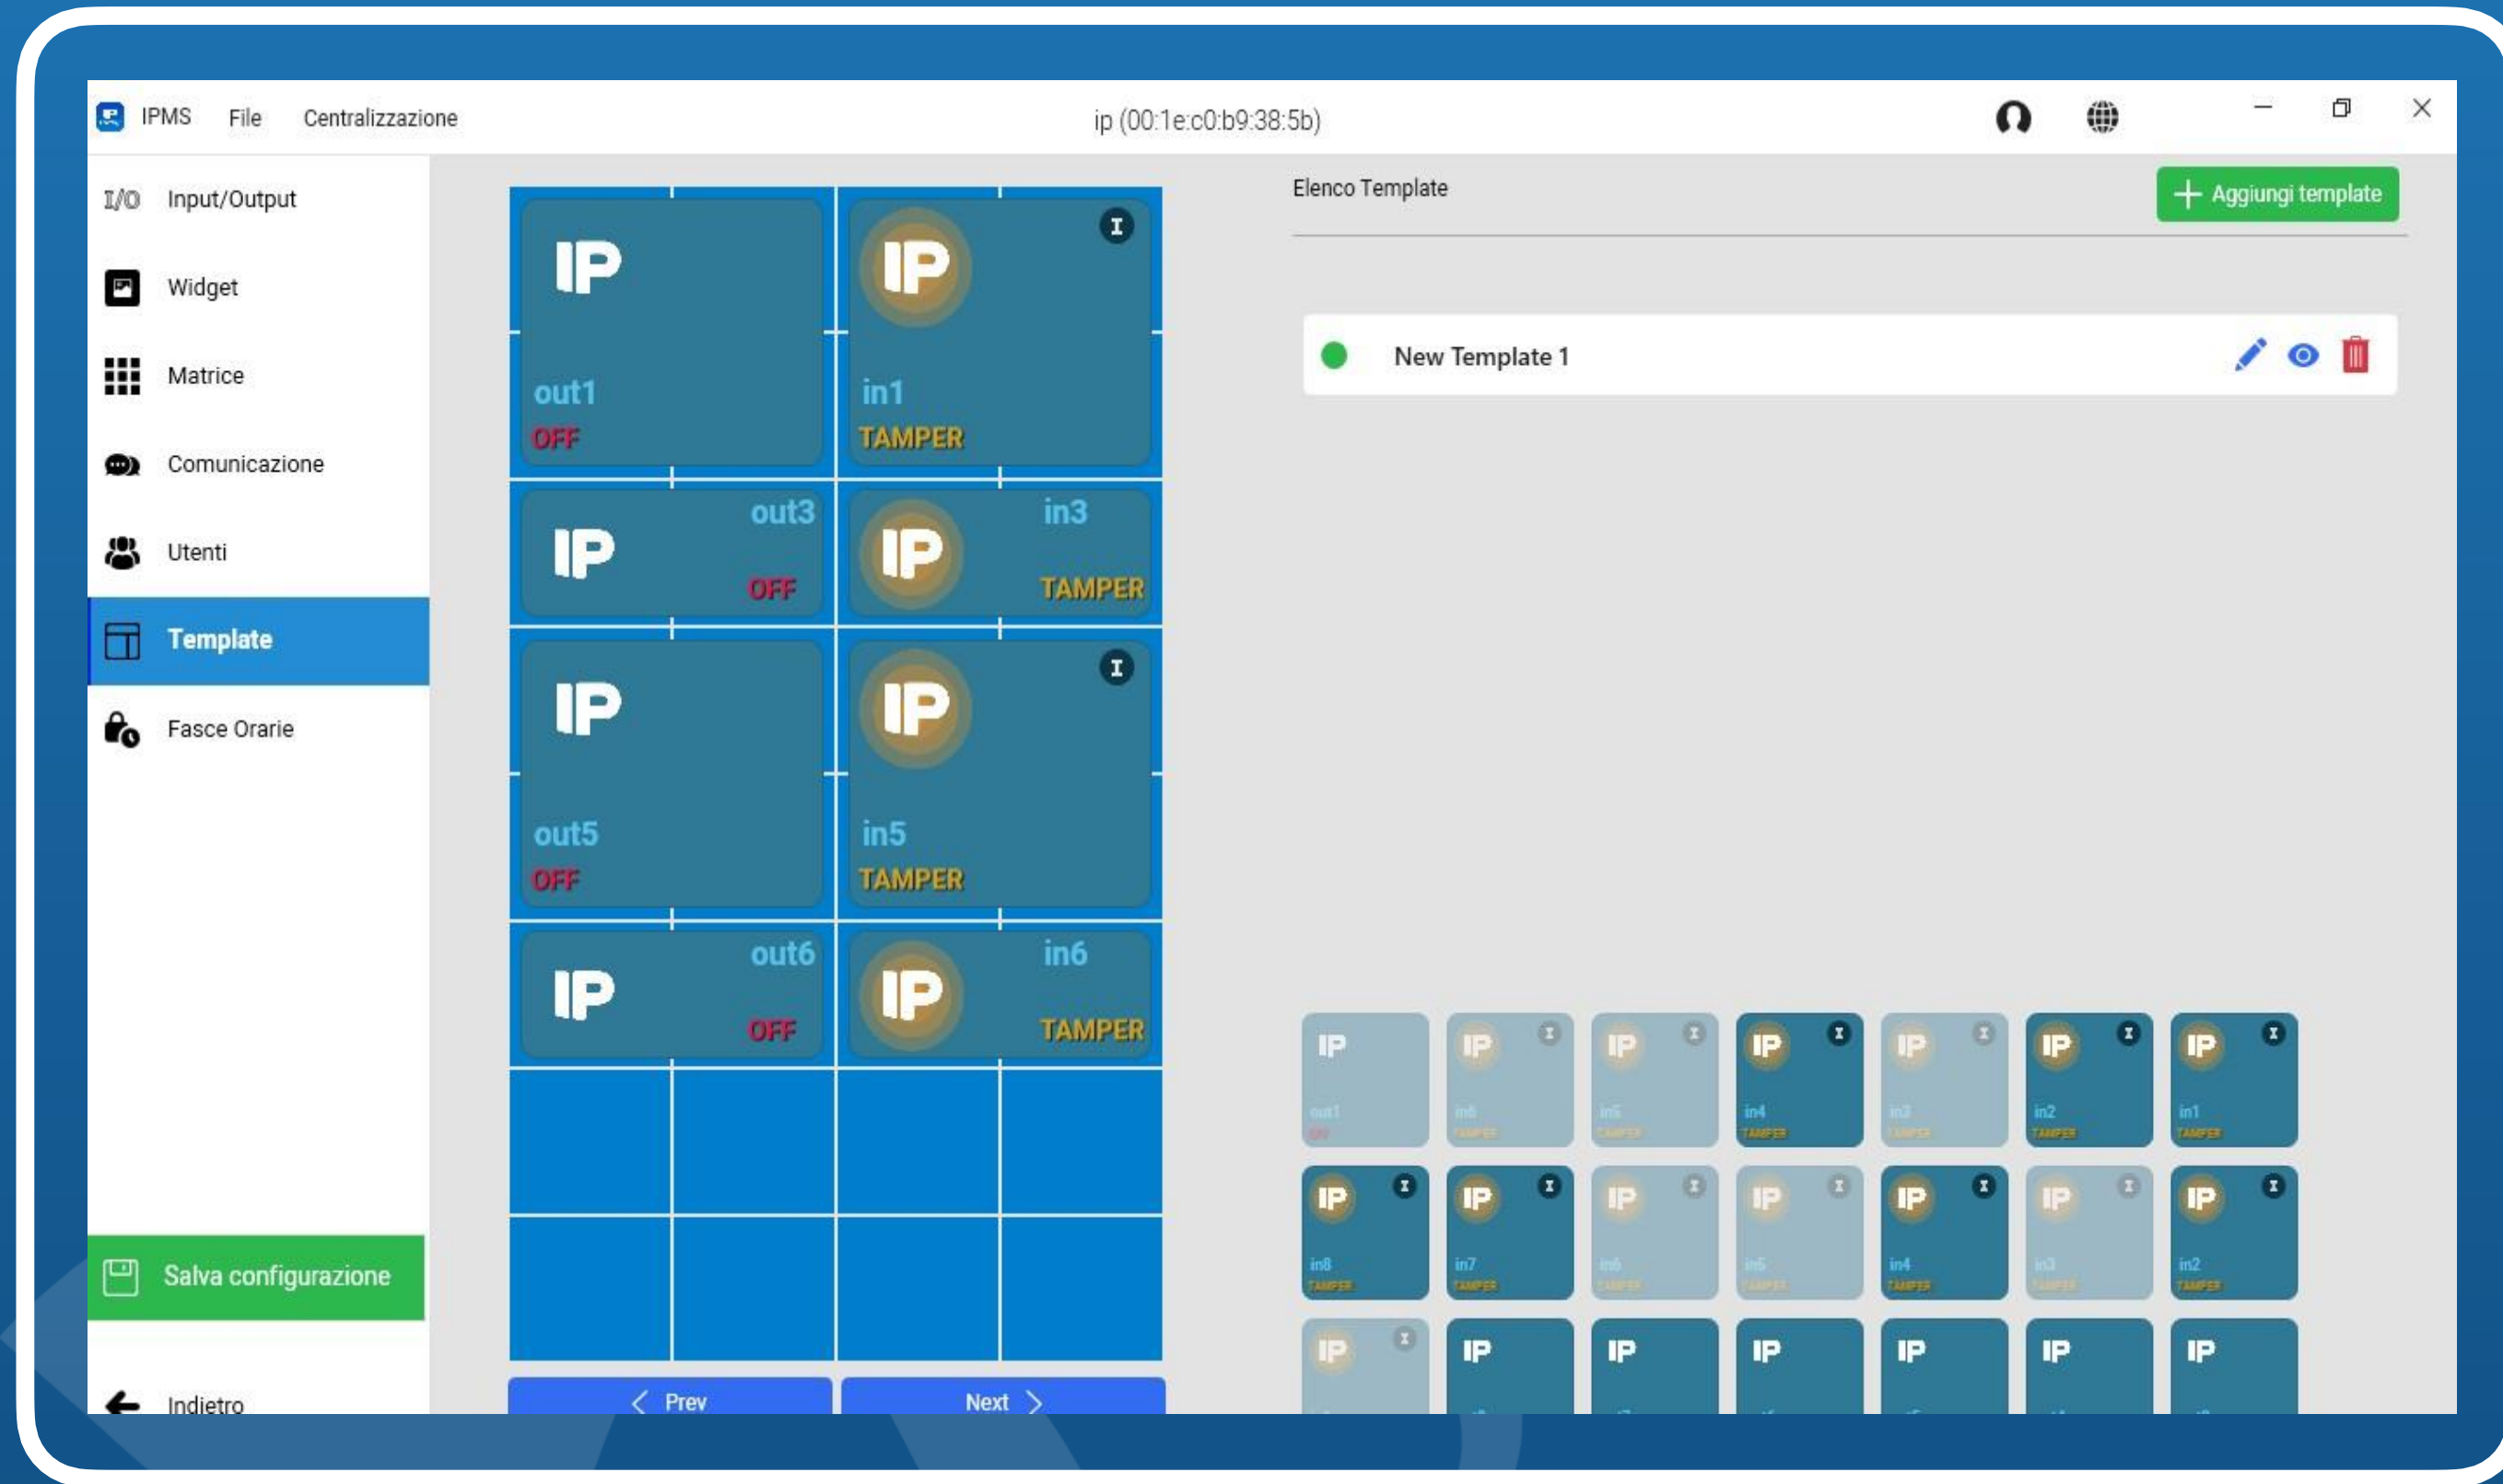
IPMS File Centralizzazione

ip (00:1e:c0:b9:38:5b)

I/O Input/Output

Widget

Matrice

Comunicazione

Utenti

Template

Fasce Orarie

Salva configurazione

Indietro

IP
out1
OFF

IP
in1
TAMPER

IP
out3
OFF

IP
in3
TAMPER

IP
out5
OFF

IP
in5
TAMPER

IP
out6
OFF

IP
in6
TAMPER

Prev

Next

Elenco Template

Aggiungi template

New Template 1

IP out1 OFF
IP in6 TAMPER
IP in5 TAMPER
IP in4 TAMPER
IP in3 TAMPER
IP in2 TAMPER
IP in1 TAMPER
IP in8 TAMPER
IP in7 TAMPER
IP in6 TAMPER
IP in5 TAMPER
IP in4 TAMPER
IP in3 TAMPER
IP in2 TAMPER
IP
IP
IP
IP
IP
IP
IP